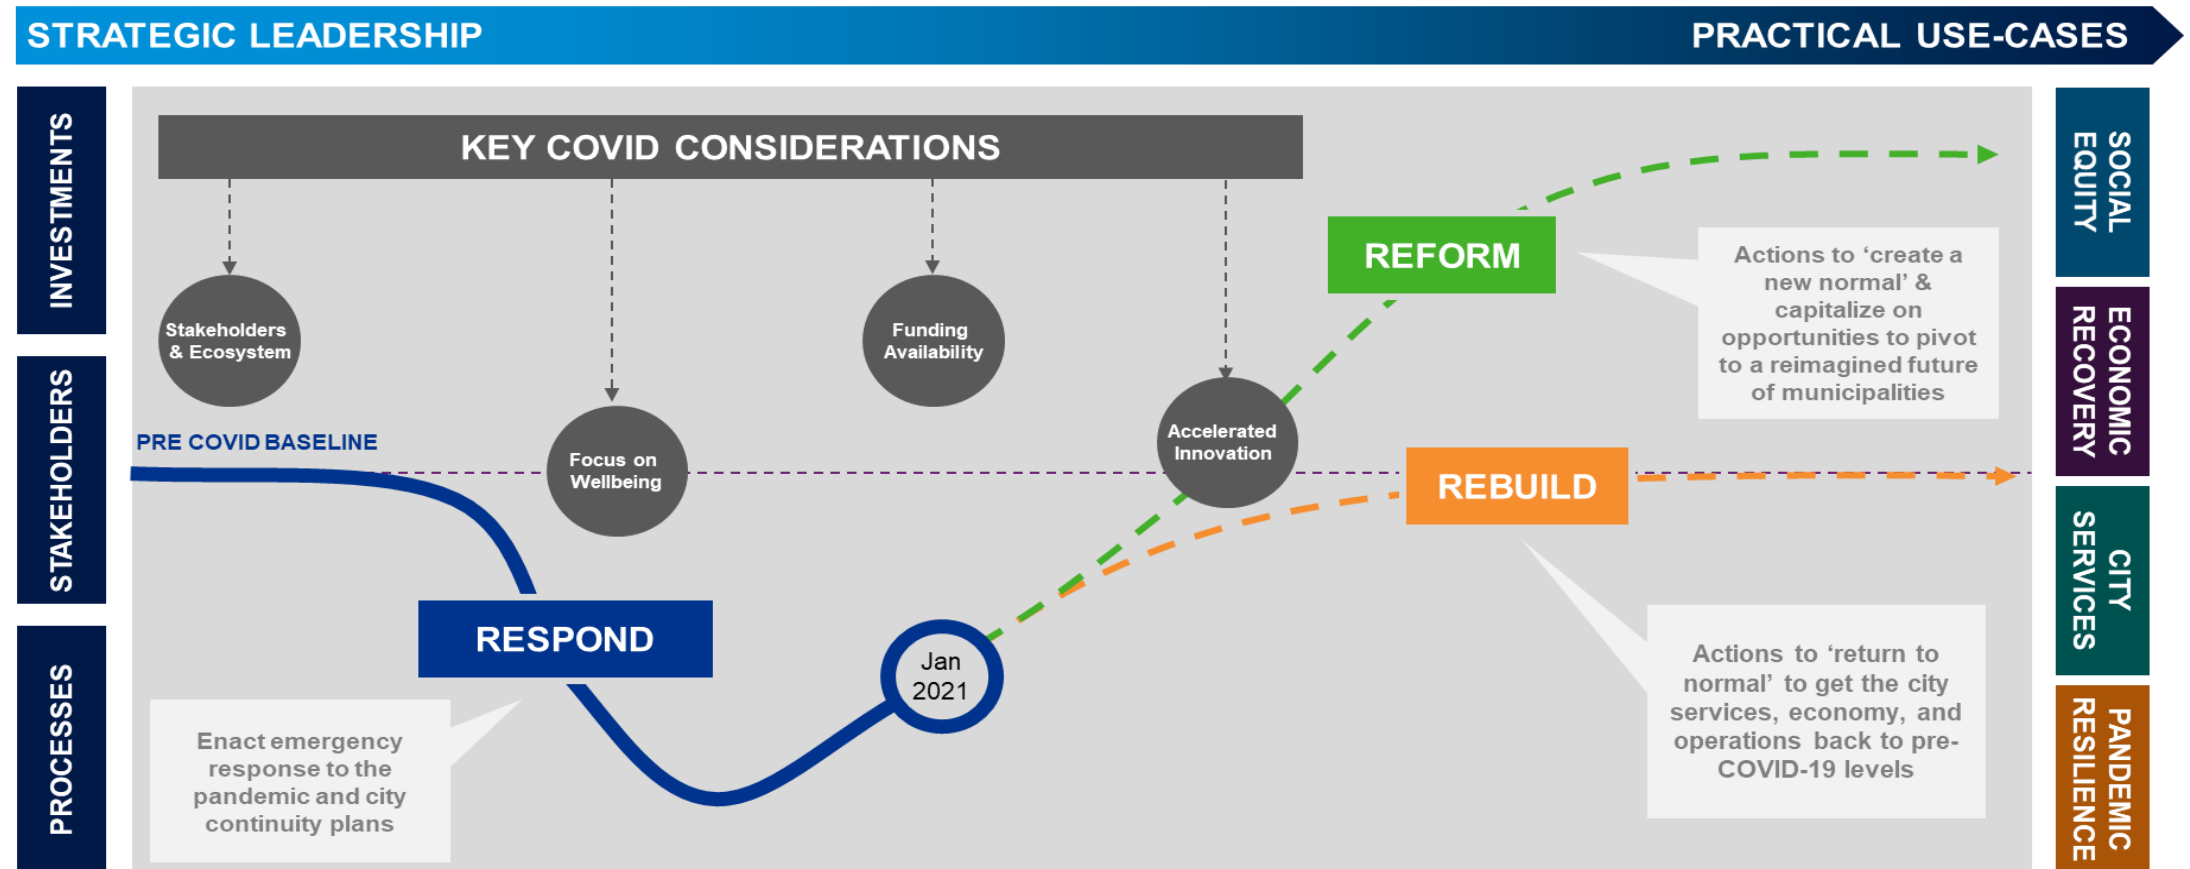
STRATEGIC LEADERSHIP

PRACTICAL USE-CASES

INVESTMENTS

STAKEHOLDERS

PROCESSES

KEY COVID CONSIDERATIONS

Stakeholders & Ecosystem

Focus on Wellbeing

Funding Availability

Accelerated Innovation

PRE COVID BASELINE

REFORM

Actions to 'create a new normal' & capitalize on opportunities to pivot to a reimagined future of municipalities

REBUILD

RESPOND

Jan 2021

Enact emergency response to the pandemic and city continuity plans

Actions to 'return to normal' to get the city services, economy, and operations back to pre-COVID-19 levels

SOCIAL EQUITY

ECONOMIC RECOVERY

CITY SERVICES

PANDEMIC RESILIENCE